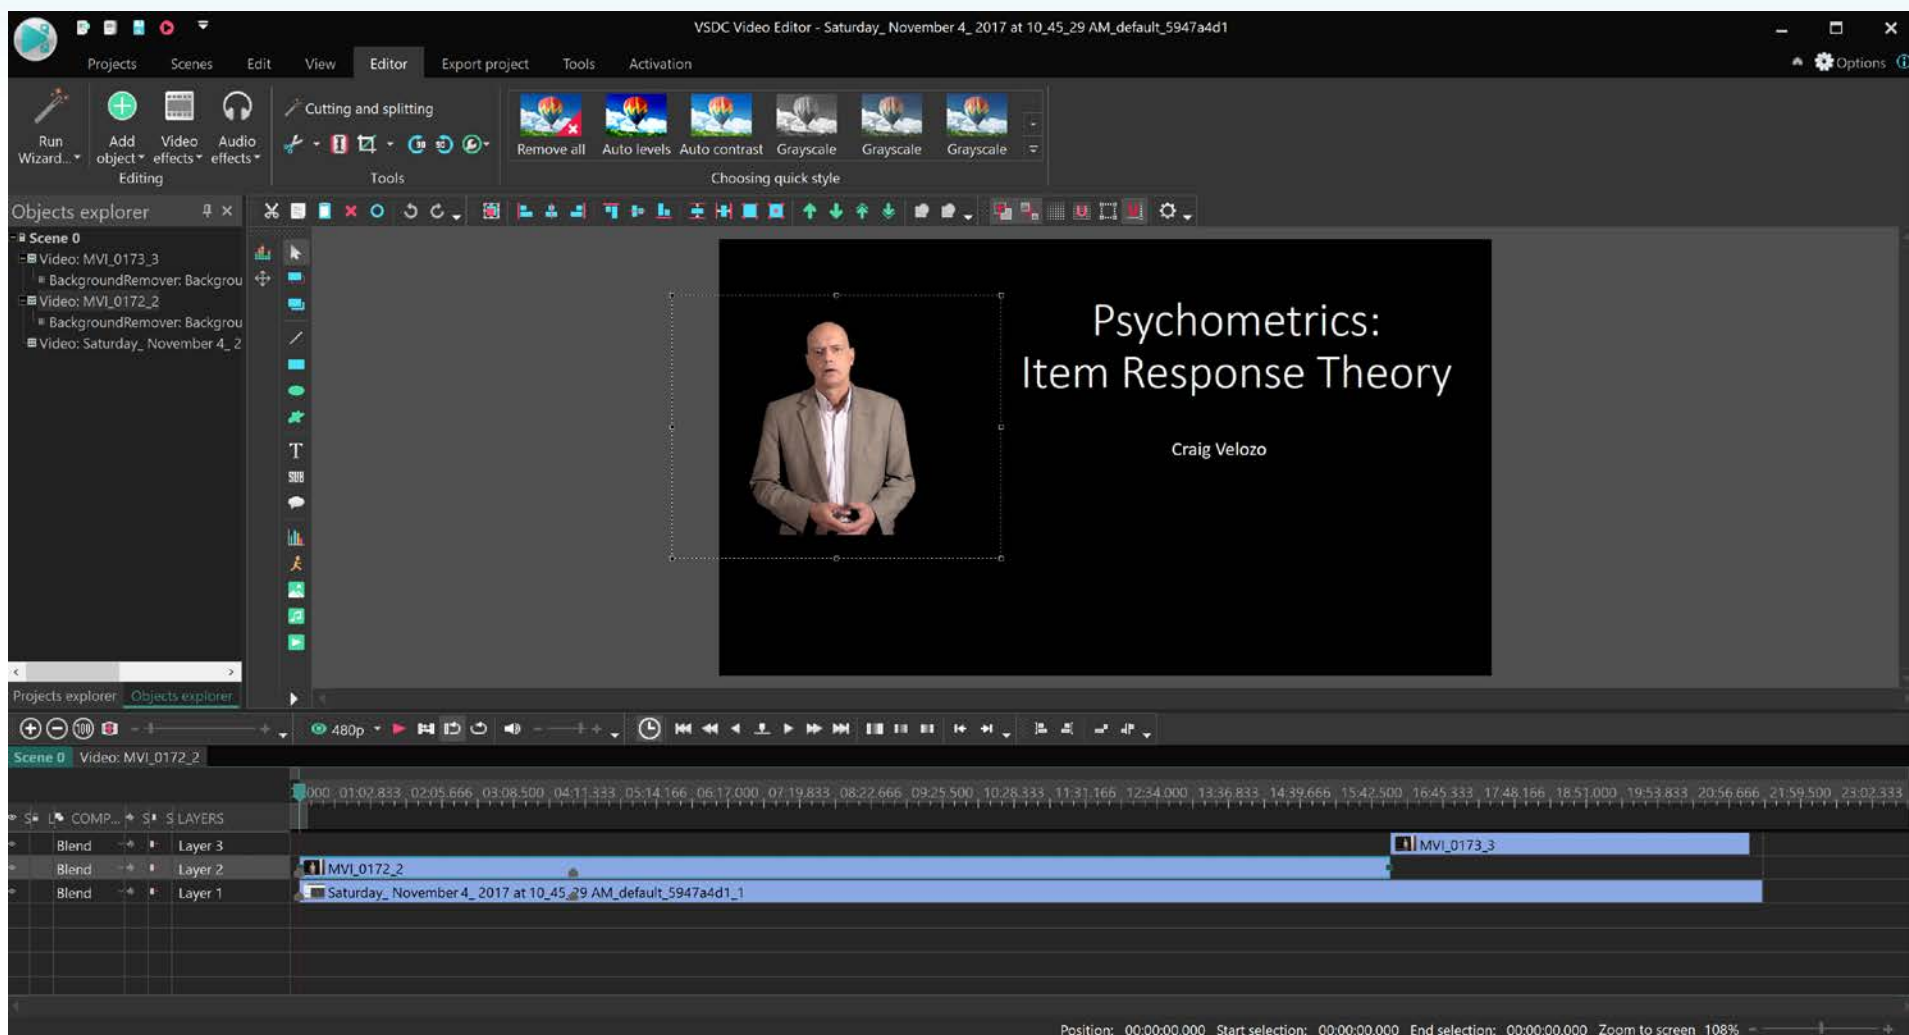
VSDC Video Editor - Saturday_ November 4_ 2017 at 10_45_29 AM_default_5947a4d1

Projects Scenes Edit View Editor Export project Tools Activation

Options

Run Wizard... Add object Video effects Audio effects
Editing

Cutting and splitting
Tools

Remove all Auto levels Auto contrast Grayscale Grayscale Grayscale
Choosing quick style

Objects explorer

Scene 0
Video: MVI_0173_3
BackgroundRemover: Backgrou
Video: MVI_0172_2
BackgroundRemover: Backgrou
Video: Saturday_ November 4_ 2

Projects explorer Objects explorer

Psychometrics:
Item Response Theory

Craig Velozo

480p

Scene 0 Video: MVI_0172_2

000 01:02.833 02:05.666 03:08.500 04:11.333 05:14.166 06:17.000 07:19.833 08:22.666 09:25.500 10:28.333 11:31.166 12:34.000 13:36.833 14:39.666 15:42.500 16:45.333 17:48.166 18:51.000 19:53.833 20:56.666 21:59.500 23:02.333

COMP... LAYERS
Blend Layer 3
Blend Layer 2
Blend Layer 1

MVI_0173_3
MVI_0172_2
Saturday_ November 4_ 2017 at 10_45_29 AM_default_5947a4d1_1

Position: 00:00:00.000 Start selection: 00:00:00.000 End selection: 00:00:00.000 Zoom to screen 108%